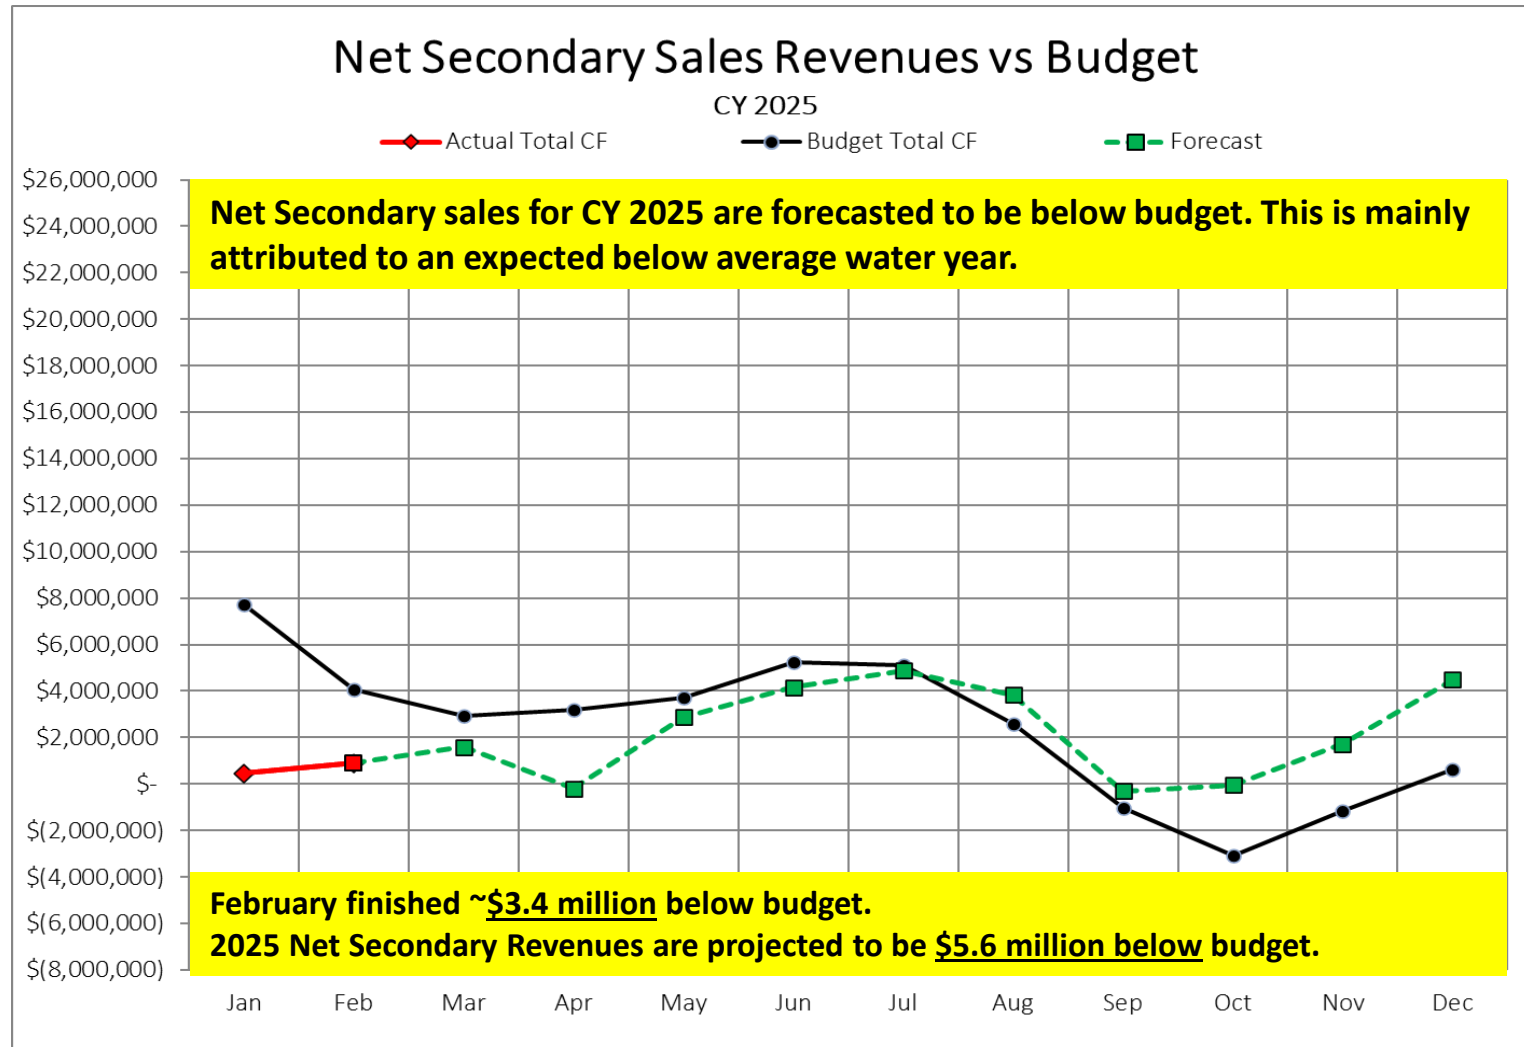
Net Secondary Sales Revenues vs Budget
CY 2025

Actual Total CF
Budget Total CF
Forecast

$26,000,000
$24,000,000
$22,000,000
$20,000,000
$18,000,000
$16,000,000
$14,000,000
$12,000,000
$10,000,000
$8,000,000
$6,000,000
$4,000,000
$2,000,000
$-
$(2,000,000)
$(4,000,000)
$(6,000,000)
$(8,000,000)

Net Secondary sales for CY 2025 are forecasted to be below budget. This is mainly attributed to an expected below average water year.

February finished ~$3.4 million below budget.
2025 Net Secondary Revenues are projected to be $5.6 million below budget.

Jan Feb Mar Apr May Jun Jul Aug Sep Oct Nov Dec